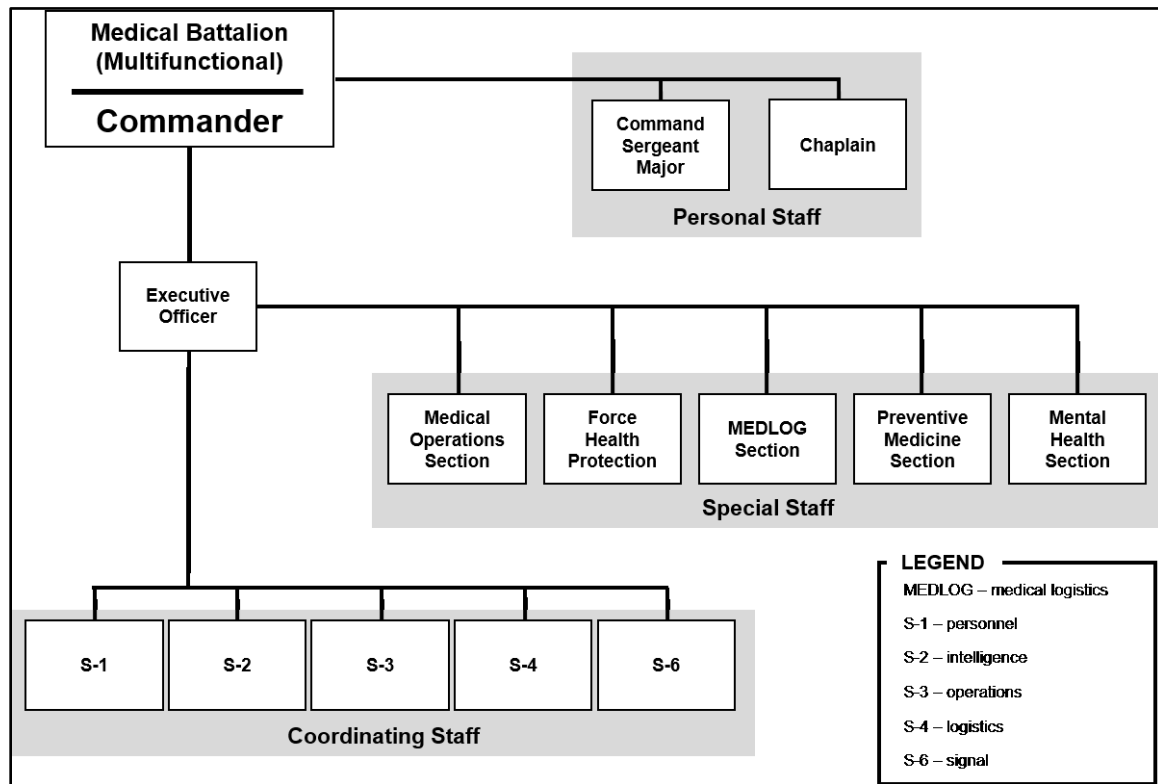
Medical Battalion (Multifunctional)

Commander

Command Sergeant Major

Chaplain

Personal Staff

Executive Officer

Medical Operations Section

Force Health Protection

MEDLOG Section

Preventive Medicine Section

Mental Health Section

Special Staff

S-1

S-2

S-3

S-4

S-6

Coordinating Staff

LEGEND

MEDLOG – medical logistics

S-1 – personnel

S-2 – intelligence

S-3 – operations

S-4 – logistics

S-6 – signal